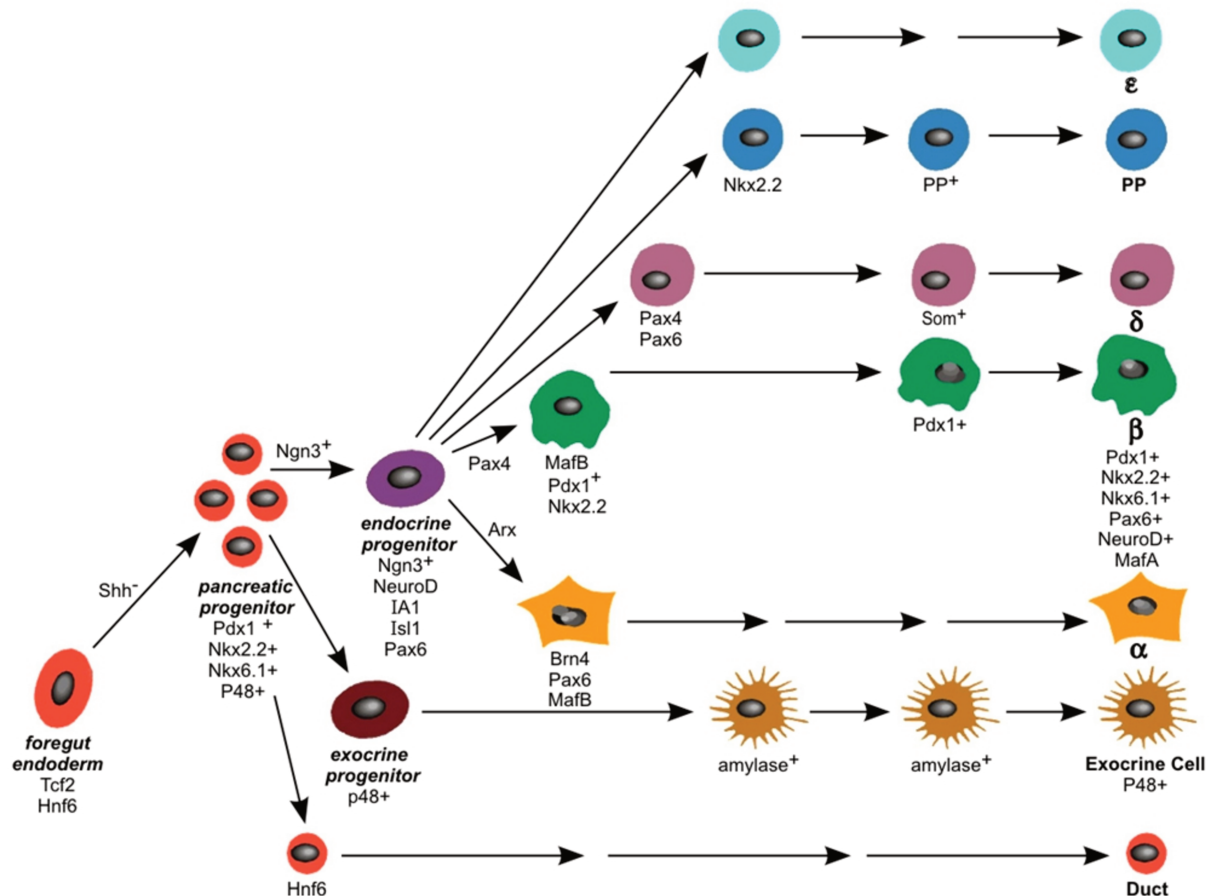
ε

Nkx2.2

PP$^+$

PP

Pax4
Pax6

Som$^+$

δ

Pdx1+

β

Ngn3$^+$

Pax4

MafB
Pdx1$^+$
Nkx2.2

Pdx1+
Nkx2.2+
Nkx6.1+
Pax6+
NeuroD+
MafA

Arx

Shh$^-$

pancreatic progenitor
Pdx1 $^+$
Nkx2.2+
Nkx6.1+
P48+

endocrine progenitor
Ngn3$^+$
NeuroD
IA1
Isl1
Pax6

Brn4
Pax6
MafB

α

foregut endoderm
Tcf2
Hnf6

exocrine progenitor
p48+

amylase$^+$

amylase$^+$

Exocrine Cell
P48+

Hnf6

Duct